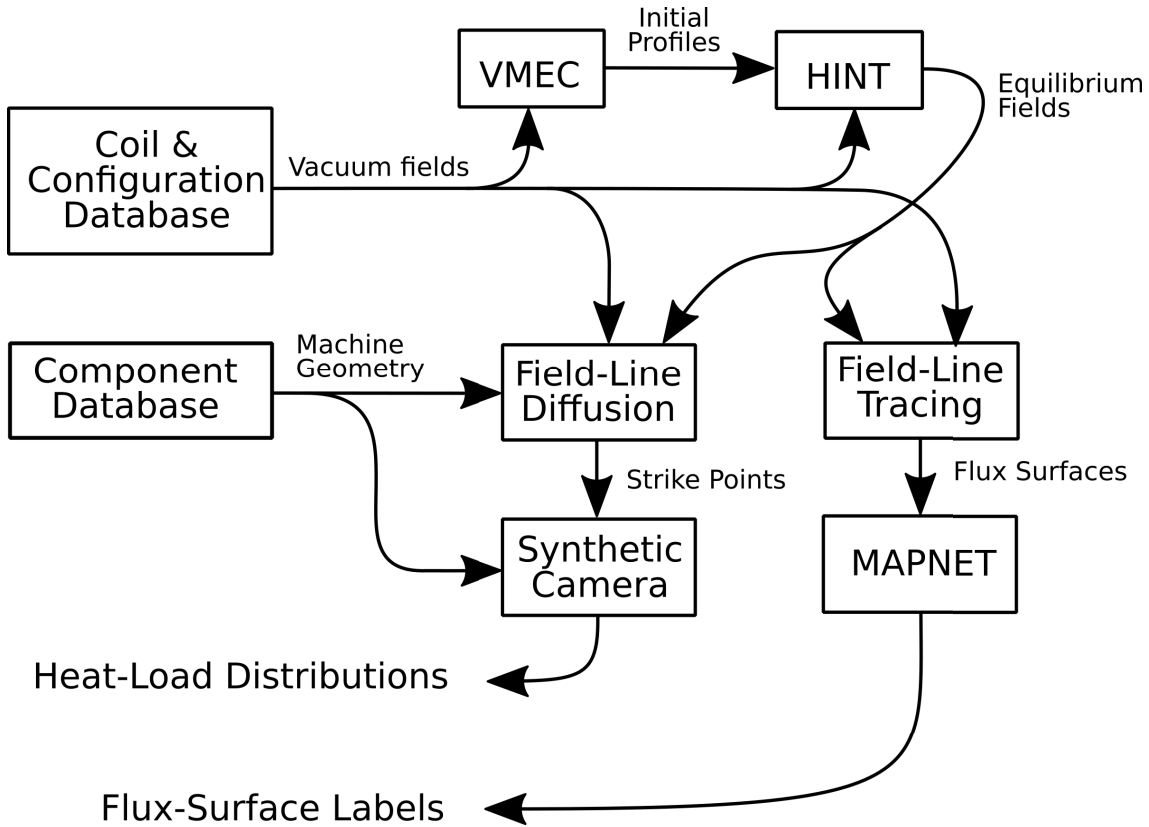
VMEC

Initial Profiles

HINT

Equilibrium Fields

Coil & Configuration Database

Vacuum fields

Component Database

Machine Geometry

Field-Line Diffusion

Field-Line Tracing

Strike Points

Flux Surfaces

Synthetic Camera

MAPNET

Heat-Load Distributions

Flux-Surface Labels